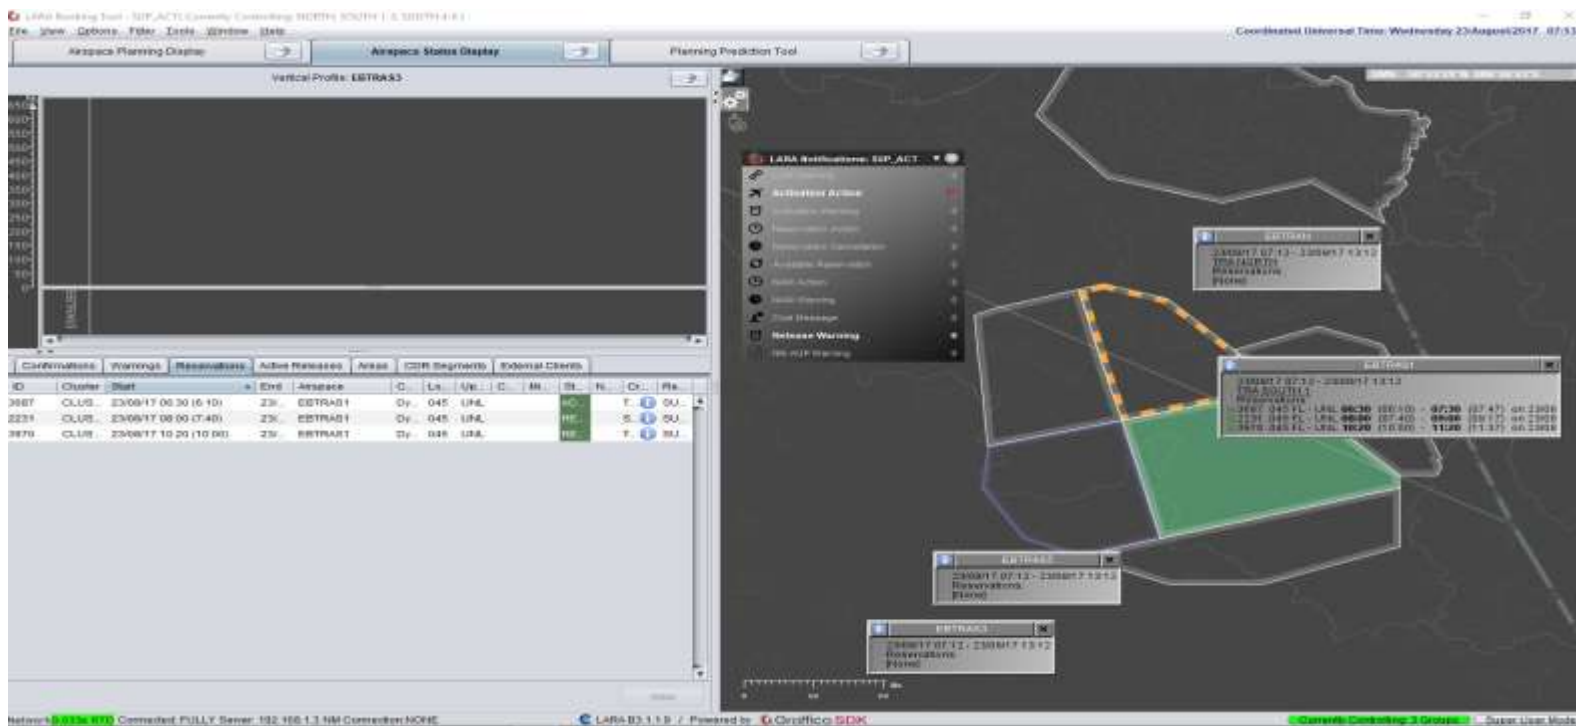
LARA Booking Tool - SIP_ACT: Currently Controlling NORTH SOUTH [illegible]
File View Options Filter Tools Window Help
Coordinated Universal Time: Wednesday 23August2017 07:13

Airspace Planning Display
Airspace Status Display
Planning Prediction Tool

Vertical Profile: EBTRA53

Confirmations | Warnings | Reservations | Active Releases | Areas | CDR Segments | External Clients

| ID | Cluster | Start | End | Airspace | C.. | Lo.. | Up.. | C.. | Mi.. | St.. | N.. | Cr.. | Re.. |
|---|---|---|---|---|---|---|---|---|---|---|---|---|---|
| 3687 | CLUS.. | 23/08/17 06:30 (6:10) | 23/.. | EBTRA51 | Dy.. | 045 | UNL | | | RO.. | | T.. | SU.. |
| 2231 | CLUS.. | 23/08/17 08:00 (7:40) | 23/.. | EBTRA51 | Dy.. | 045 | UNL | | | RE.. | | S.. | SU.. |
| 3970 | CLUS.. | 23/08/17 10:20 (10:00) | 23/.. | EBTRA51 | Dy.. | 045 | UNL | | | RE.. | | T.. | SU.. |

LARA Notifications: SIP_ACT
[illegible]
Activation Action
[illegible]
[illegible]
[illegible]
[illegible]
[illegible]
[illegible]
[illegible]
Release Warning
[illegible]

EBTRA55
23/08/17 07:13 - 23/08/17 13:12
TRA NORTH
Reservations
[None]

EBTRA51
23/08/17 07:12 - 23/08/17 13:12
TRA SOUTH L
Reservations
3687 045 FL - UNL 06:30 (06:10) - 07:30 (07:47) on 23/08
2231 045 FL - UNL 08:00 (07:40) - 09:00 (08:17) on 23/08
3970 045 FL - UNL 10:20 (10:00) - 11:20 (11:37) on 23/08

EBTRA52
23/08/17 07:12 - 23/08/17 13:12
Reservations
[None]

EBTRA53
23/08/17 07:12 - 23/08/17 13:12
Reservations
[None]

Network: 0.033s RTD Connected: FULLY Server: 192.168.1.3 NM Connection: NONE
LARA B3.1.1.0 / Powered by Gruffico SDK
Currently Controlling: 3 Groups
Super User Mode